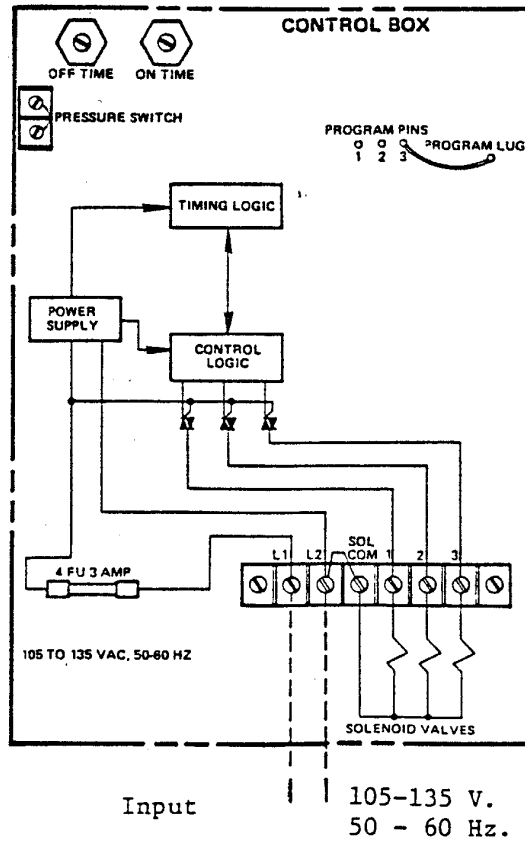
CONTROL BOX

OFF TIME ON TIME

PRESSURE SWITCH

PROGRAM PINS
1 2 3
PROGRAM LUG

TIMING LOGIC

POWER SUPPLY

CONTROL LOGIC

4 FU 3 AMP

L1 L2 SOL COM 1 2 3

105 TO 135 VAC, 50-60 HZ

SOLENOID VALVES

Input

105-135 V.
50 - 60 Hz.